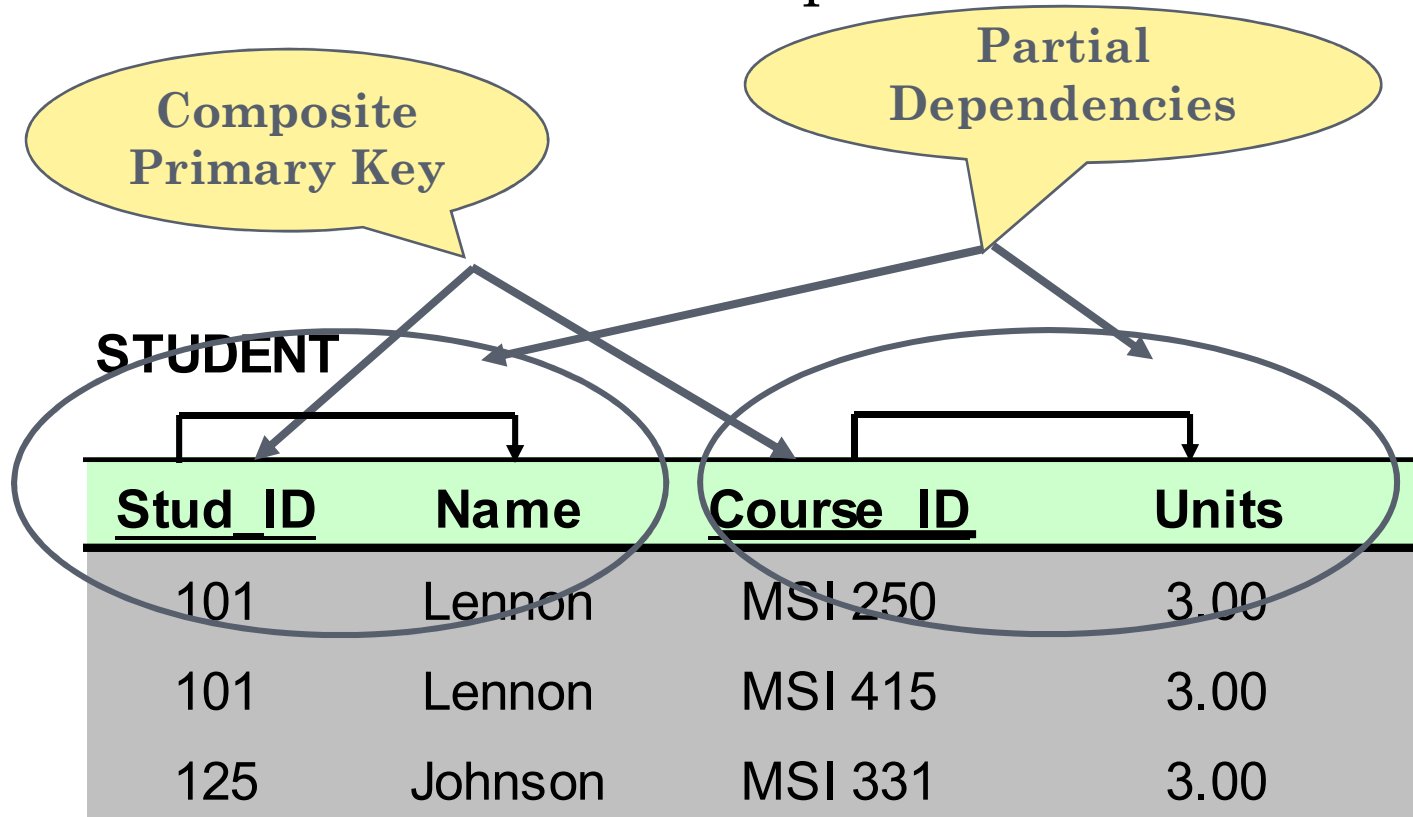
Composite Primary Key

Partial Dependencies

STUDENT

| Stud_ID | Name | Course_ID | Units |
|---|---|---|---|
| 101 | Lennon | MSI 250 | 3.00 |
| 101 | Lennon | MSI 415 | 3.00 |
| 125 | Johnson | MSI 331 | 3.00 |